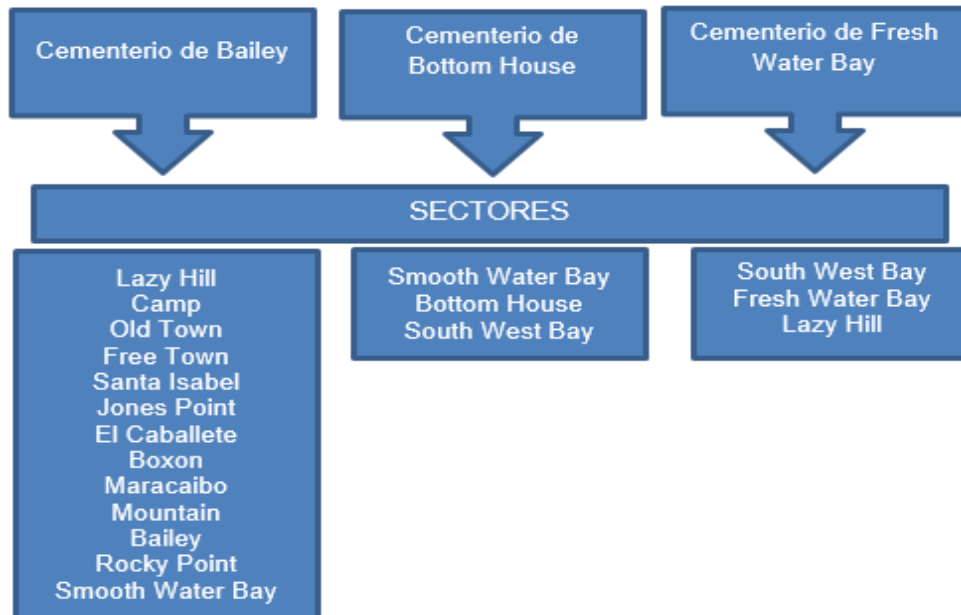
Cementerio de Bailey

Cementerio de Bottom House

Cementerio de Fresh Water Bay

SECTORES

Lazy Hill
Camp
Old Town
Free Town
Santa Isabel
Jones Point
El Caballete
Boxon
Maracaibo
Mountain
Bailey
Rocky Point
Smooth Water Bay

Smooth Water Bay
Bottom House
South West Bay

South West Bay
Fresh Water Bay
Lazy Hill